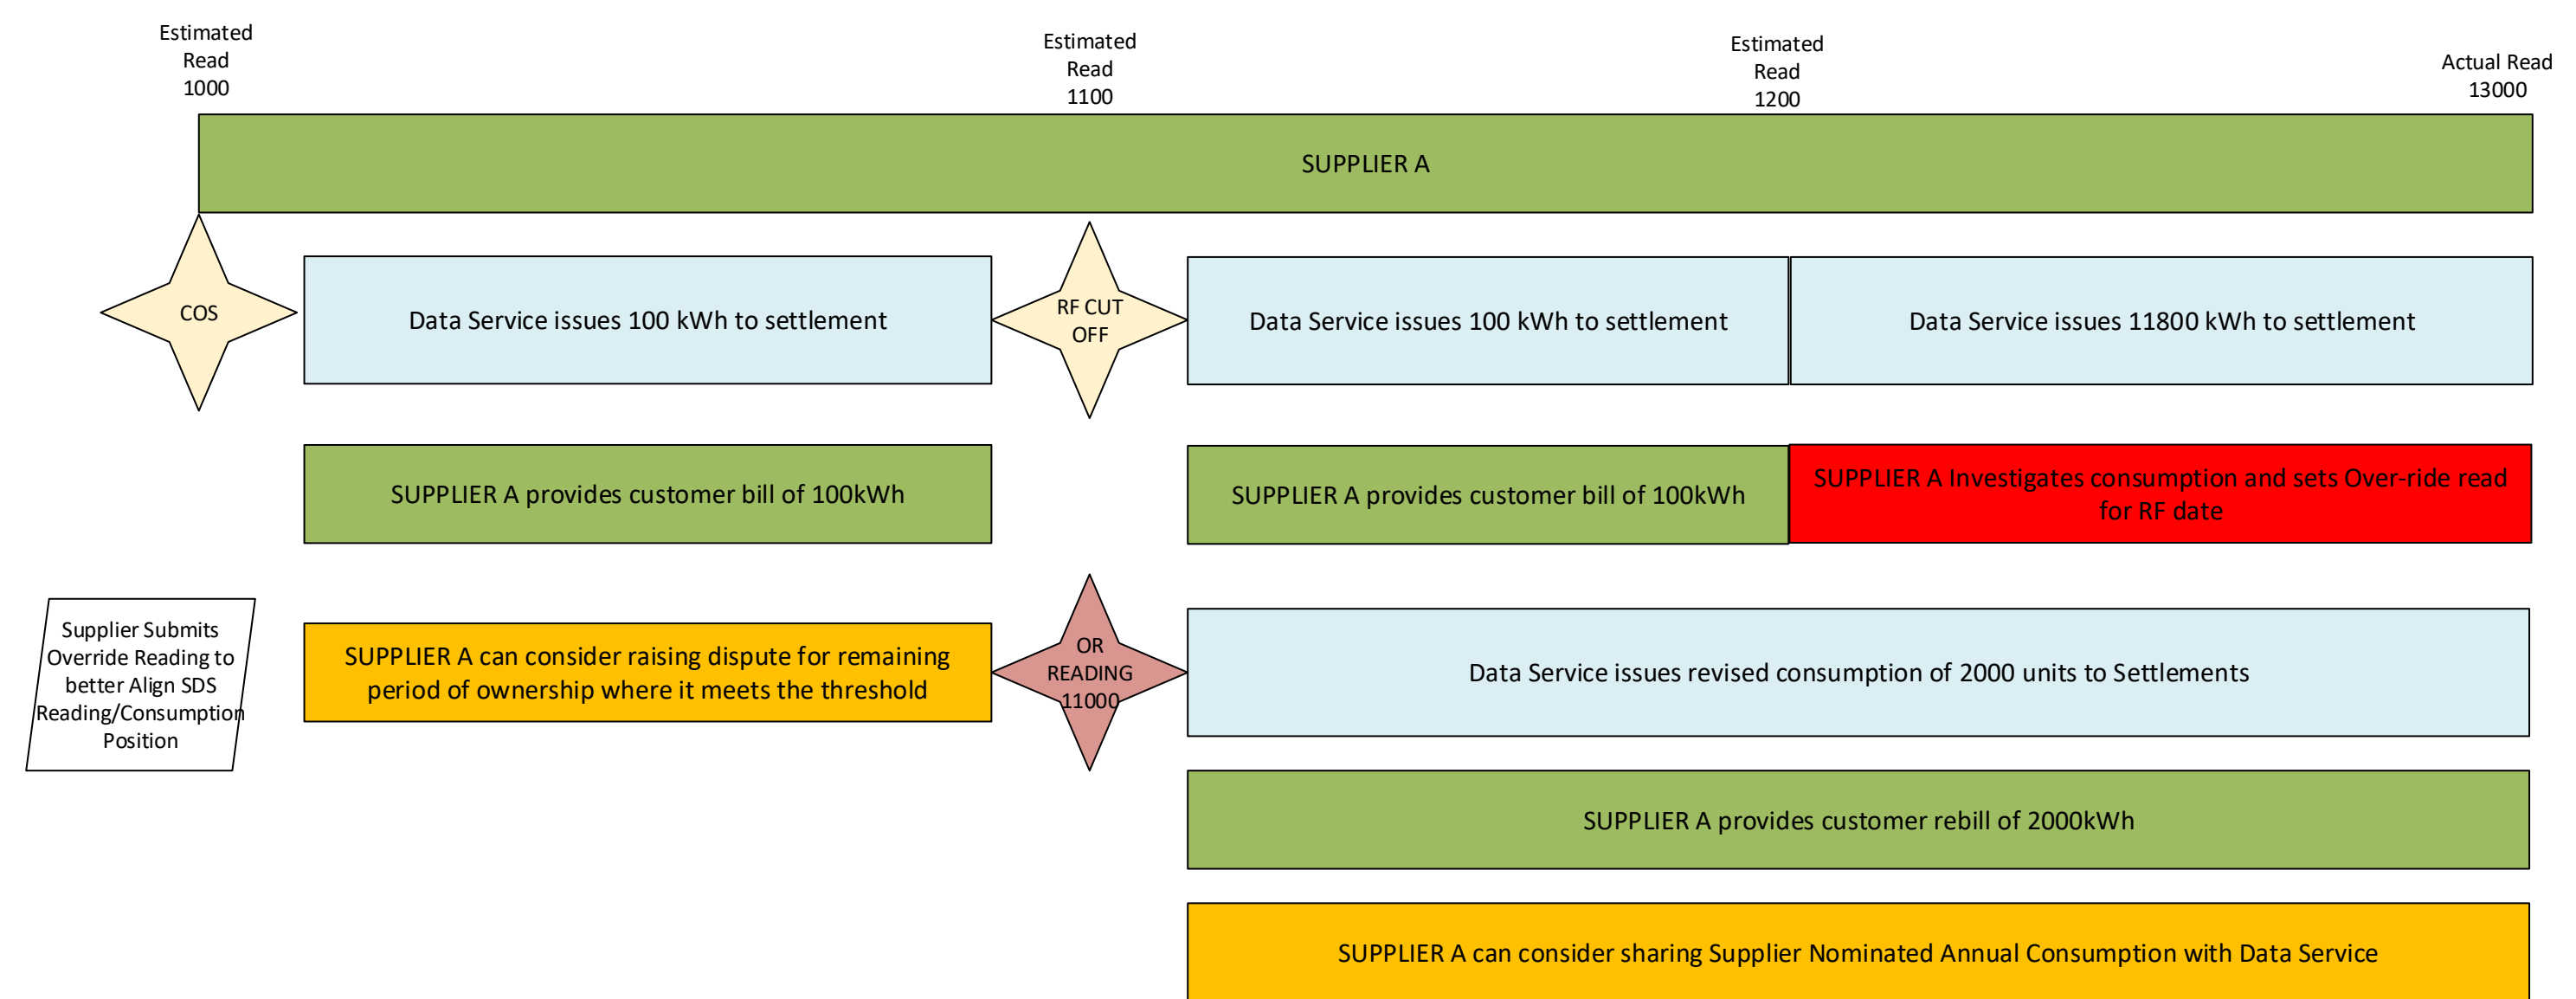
Estimated Read 1000

Estimated Read 1100

Estimated Read 1200

Actual Read 13000

SUPPLIER A

COS

Data Service issues 100 kWh to settlement

RF CUT OFF

Data Service issues 100 kWh to settlement

Data Service issues 11800 kWh to settlement

SUPPLIER A provides customer bill of 100kWh

SUPPLIER A provides customer bill of 100kWh

SUPPLIER A Investigates consumption and sets Over-ride read for RF date

Supplier Submits Override Reading to better Align SDS Reading/Consumption Position

SUPPLIER A can consider raising dispute for remaining period of ownership where it meets the threshold

OR READING 11000

Data Service issues revised consumption of 2000 units to Settlements

SUPPLIER A provides customer rebill of 2000kWh

SUPPLIER A can consider sharing Supplier Nominated Annual Consumption with Data Service